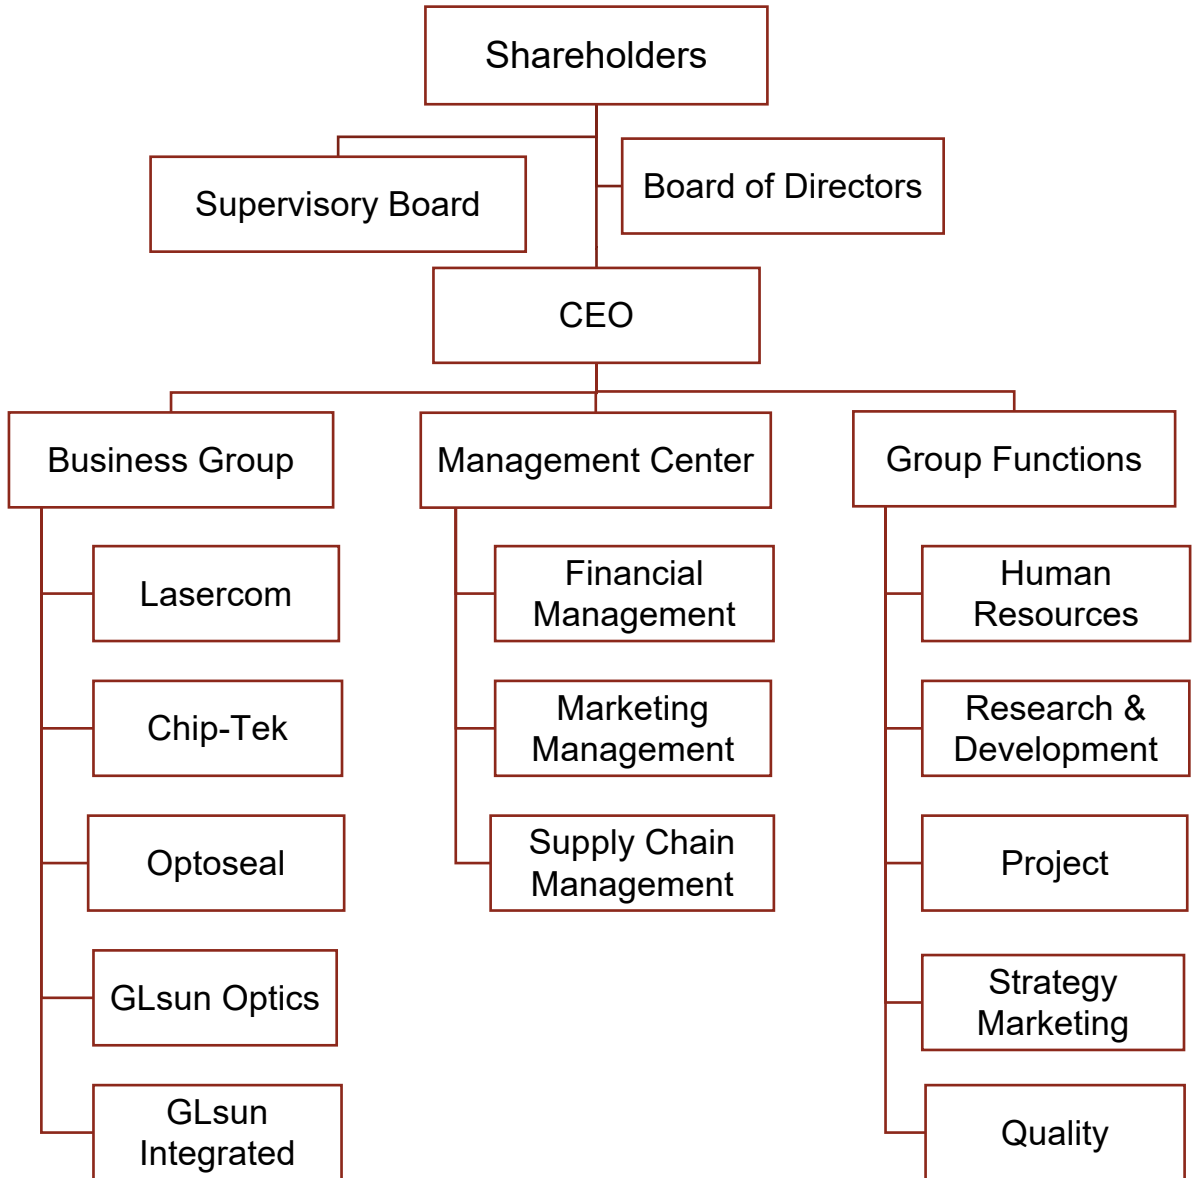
Shareholders

Supervisory Board

Board of Directors

CEO

Business Group

Management Center

Group Functions

Lasercom

Chip-Tek

Optoseal

GLsun Optics

GLsun Integrated

Financial Management

Marketing Management

Supply Chain Management

Human Resources

Research & Development

Project

Strategy Marketing

Quality